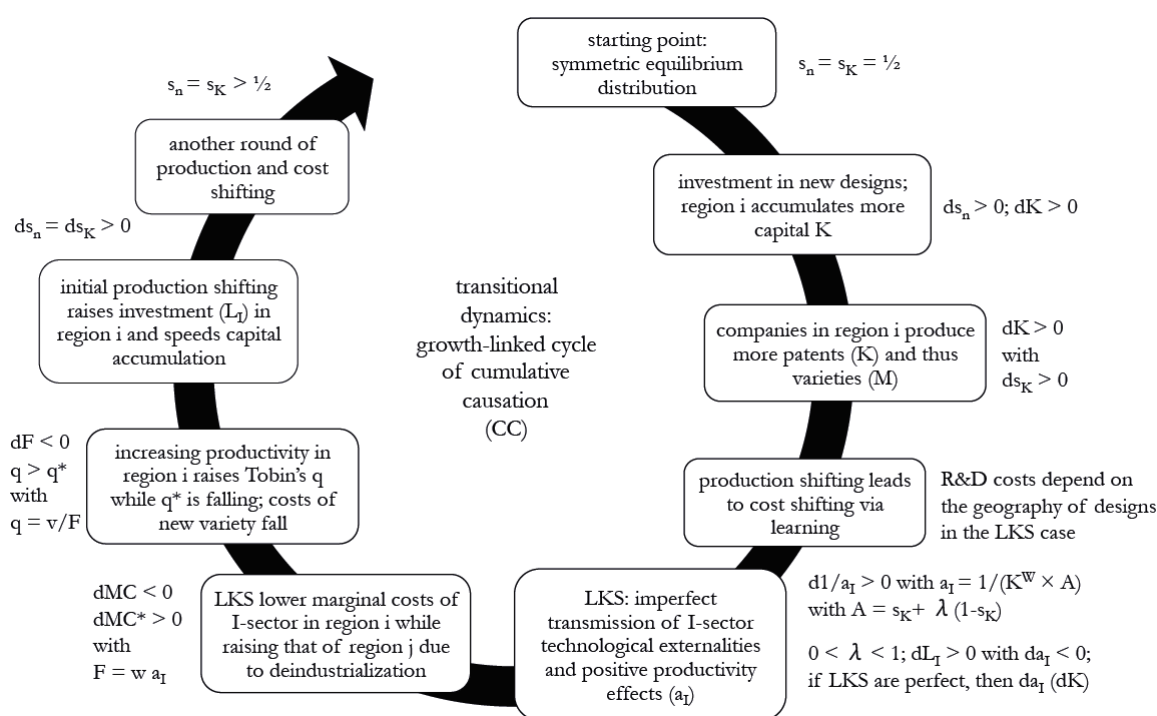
starting point: symmetric equilibrium distribution

$s_n = s_K = ½$

investment in new designs; region i accumulates more capital K

$ds_n > 0; dK > 0$

companies in region i produce more patents (K) and thus varieties (M)

$dK > 0$ with $ds_K > 0$

production shifting leads to cost shifting via learning

R&D costs depend on the geography of designs in the LKS case

LKS: imperfect transmission of I-sector technological externalities and positive productivity effects ($a_I$)

$d1/a_I > 0$ with $a_I = 1/(K^W \times A)$ with $A = s_K + \lambda (1-s_K)$

$0 < \lambda < 1$; $dL_I > 0$ with $da_I < 0$; if LKS are perfect, then $da_I$ (dK)

LKS lower marginal costs of I-sector in region i while raising that of region j due to deindustrialization

$dMC < 0$
$dMC^* > 0$
with
$F = w\, a_I$

increasing productivity in region i raises Tobin's q while q* is falling; costs of new variety fall

$dF < 0$
$q > q^*$
with
$q = v/F$

initial production shifting raises investment ($L_I$) in region i and speeds capital accumulation

$ds_n = ds_K > 0$

another round of production and cost shifting

$s_n = s_K > ½$

transitional dynamics: growth-linked cycle of cumulative causation (CC)